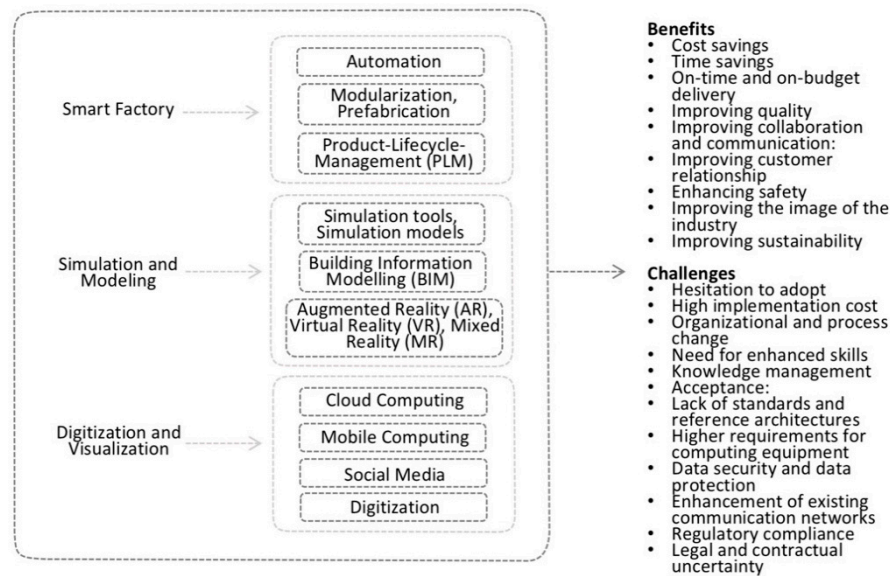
Smart Factory

Automation

Modularization, Prefabrication

Product-Lifecycle-Management (PLM)

Simulation and Modeling

Simulation tools, Simulation models

Building Information Modelling (BIM)

Augmented Reality (AR), Virtual Reality (VR), Mixed Reality (MR)

Digitization and Visualization

Cloud Computing

Mobile Computing

Social Media

Digitization

**Benefits**
- Cost savings
- Time savings
- On-time and on-budget delivery
- Improving quality
- Improving collaboration and communication:
- Improving customer relationship
- Enhancing safety
- Improving the image of the industry
- Improving sustainability

**Challenges**
- Hesitation to adopt
- High implementation cost
- Organizational and process change
- Need for enhanced skills
- Knowledge management
- Acceptance:
- Lack of standards and reference architectures
- Higher requirements for computing equipment
- Data security and data protection
- Enhancement of existing communication networks
- Regulatory compliance
- Legal and contractual uncertainty